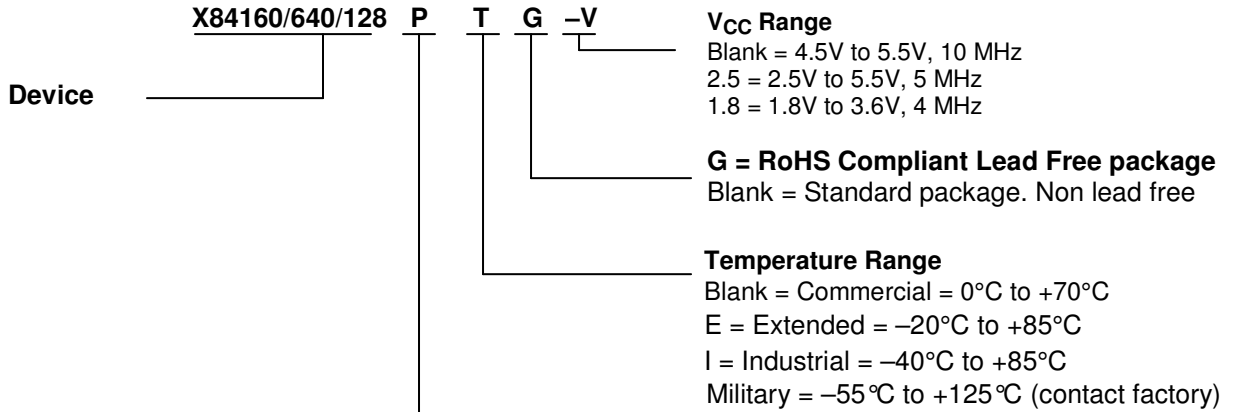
X84160/640/128 P T G –V

Device

$V_{CC}$ Range
Blank = 4.5V to 5.5V, 10 MHz
2.5 = 2.5V to 5.5V, 5 MHz
1.8 = 1.8V to 3.6V, 4 MHz

G = RoHS Compliant Lead Free package
Blank = Standard package. Non lead free

Temperature Range
Blank = Commercial = 0°C to +70°C
E = Extended = –20°C to +85°C
I = Industrial = –40°C to +85°C
Military = –55°C to +125°C (contact factory)